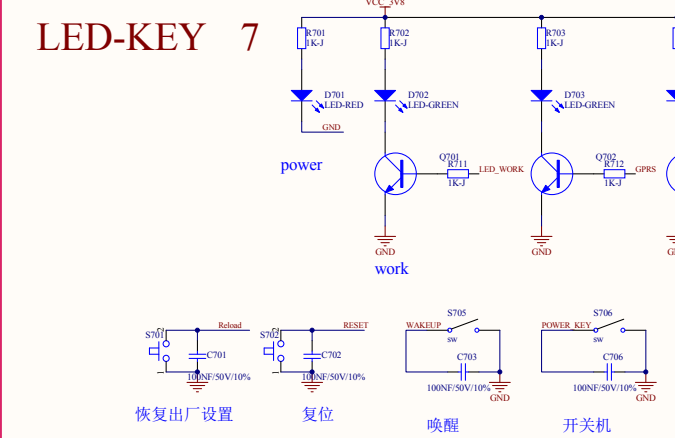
LED-KEY 7

VCC_3V8

R701
1K-J

R702
1K-J

R703
1K-J

D701
LED-RED

D702
LED-GREEN

D703
LED-GREEN

GND

power

Q701
R711
1K-J
LED_WORK

Q702
R712
1K-J
GPRS

GND

GND

work

S701
Reload
C701
100NF/50V/10%

S702
RESET
C702
100NF/50V/10%

S705
WAKEUP
SW
C703
100NF/50V/10%
GND

S706
POWER_KEY
SW
C706
100NF/50V/10%
GND

恢复出厂设置

复位

唤醒

开关机